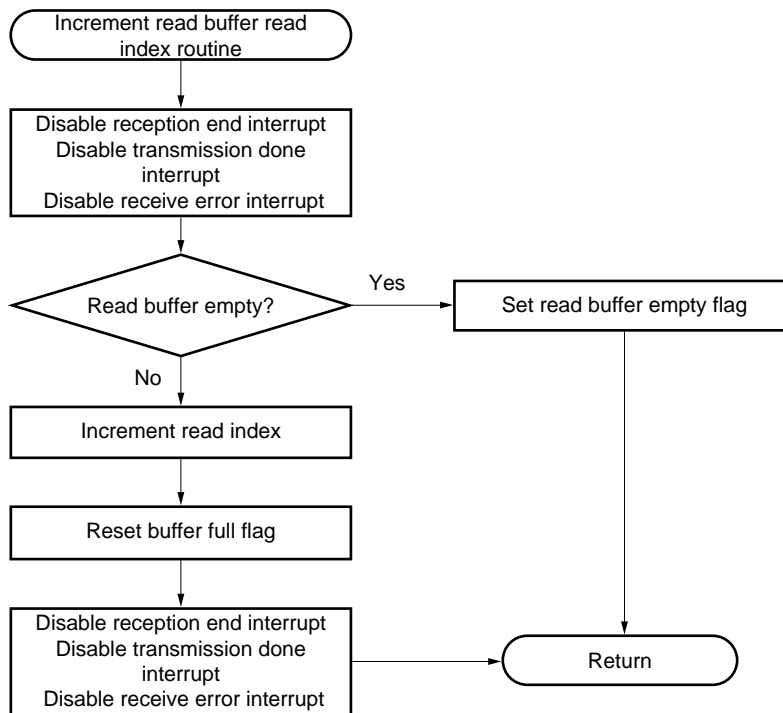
Increment read buffer read index routine

Disable reception end interrupt
Disable transmission done interrupt
Disable receive error interrupt

Read buffer empty?

Yes

Set read buffer empty flag

No

Increment read index

Reset buffer full flag

Disable reception end interrupt
Disable transmission done interrupt
Disable receive error interrupt

Return